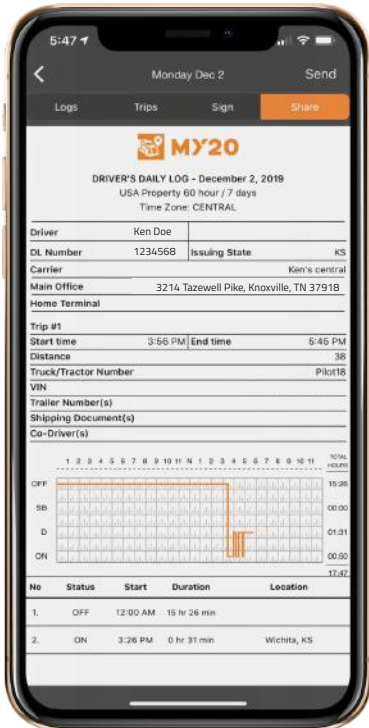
5:47

Monday Dec 2

Send

Logs | Trips | Sign | Share

MY20

DRIVER'S DAILY LOG - December 2, 2019
USA Property 60 hour / 7 days
Time Zone: CENTRAL

| | | | |
|---|---|---|---|
| Driver | Ken Doe | | |
| DL Number | 1234568 | Issuing State | KS |
| Carrier | | | Ken's central |
| Main Office | | 3214 Tazewell Pike, Knoxville, TN 37918 | |
| Home Terminal | | | |

Trip #1

| | | | |
|---|---|---|---|
| Start time | 3:56 PM | End time | 5:45 PM |
| Distance | | | 38 |
| Truck/Tractor Number | | | Pilot18 |
| VIN | | | |
| Trailer Number(s) | | | |
| Shipping Document(s) | | | |
| Co-Driver(s) | | | |

1 2 3 4 5 6 7 8 9 10 11 N 1 2 3 4 5 6 7 8 9 10 11 TOTAL HOURS

OFF 15:26
SB 00:00
D 01:31
ON 00:50
17:47

| No | Status | Start | Duration | Location |
|---|---|---|---|---|
| 1. | OFF | 12:00 AM | 15 hr 26 min | |
| 2. | ON | 3:26 PM | 0 hr 31 min | Wichita, KS |